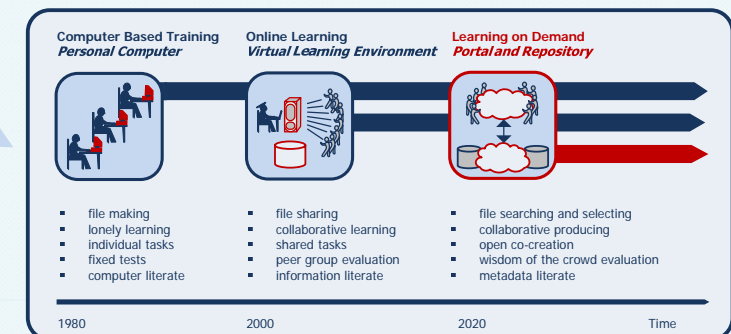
Computer Based Training
*Personal Computer*

Online Learning
*Virtual Learning Environment*

Learning on Demand
*Portal and Repository*

- file making
- lonely learning
- individual tasks
- fixed tests
- computer literate

- file sharing
- collaborative learning
- shared tasks
- peer group evaluation
- information literate

- file searching and selecting
- collaborative producing
- open co-creation
- wisdom of the crowd evaluation
- metadata literate

1980
2000
2020
Time